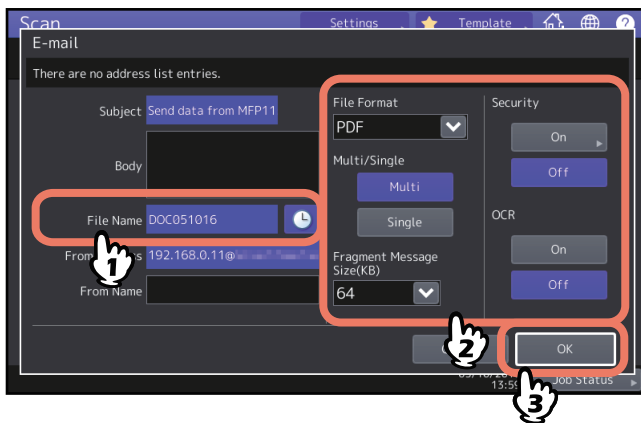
Scan
Settings
Template
?
E-mail
There are no address list entries.
Subject
Send data from MFP11
Body
File Name
DOC051016
From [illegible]s
192.168.0.11@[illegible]
From Name
File Format
PDF
Multi/Single
Multi
Single
Fragment Message Size(KB)
64
Security
On
Off
OCR
On
Off
OK
1
2
3
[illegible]
13:5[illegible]
Job Status